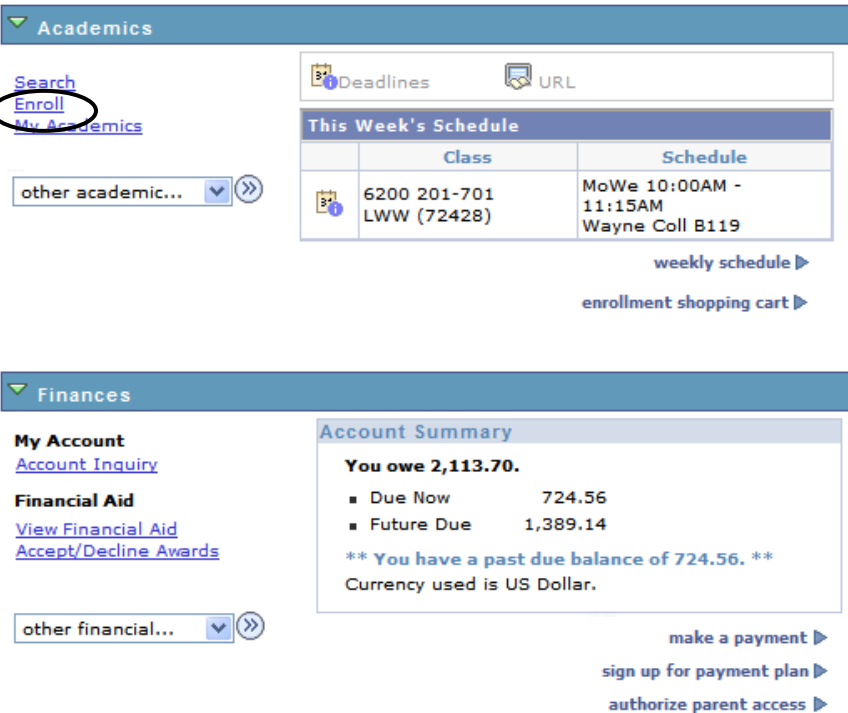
Academics

Search
Enroll
My Academics

other academic...

Deadlines URL

This Week's Schedule

| | Class | Schedule |
|---|---|---|
| | 6200 201-701 LWW (72428) | MoWe 10:00AM - 11:15AM Wayne Coll B119 |

weekly schedule

enrollment shopping cart

Finances

My Account
Account Inquiry

Financial Aid
View Financial Aid
Accept/Decline Awards

other financial...

Account Summary

You owe 2,113.70.

- Due Now 724.56
- Future Due 1,389.14

** You have a past due balance of 724.56. **
Currency used is US Dollar.

make a payment

sign up for payment plan

authorize parent access